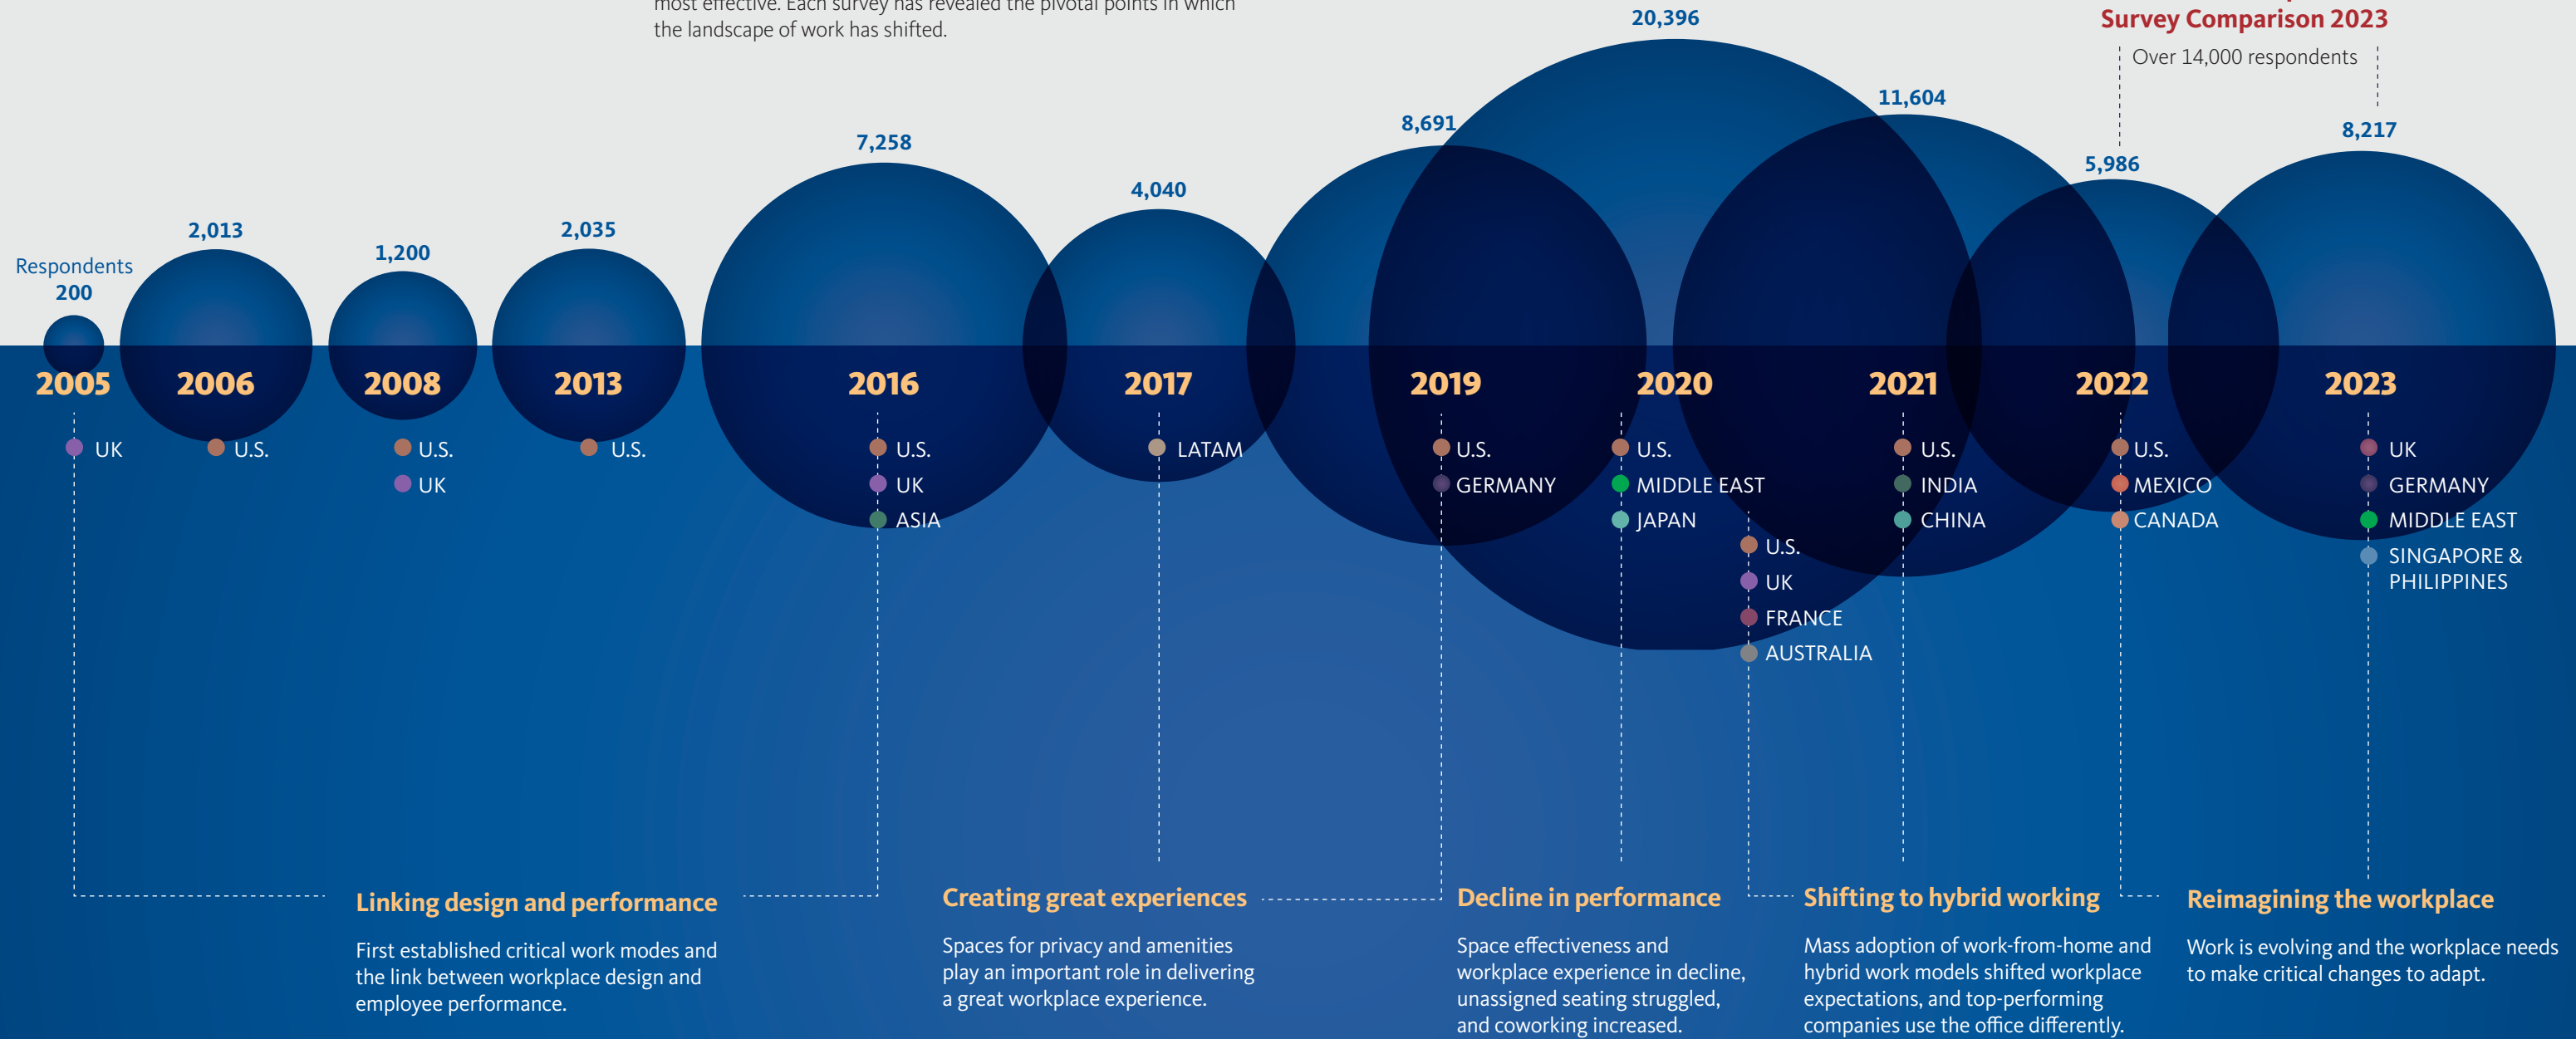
most effective. Each survey has revealed the pivotal points in which the landscape of work has shifted.

Survey Comparison 2023
Over 14,000 respondents

Respondents
200
2005
UK

2,013
2006
U.S.

1,200
2008
U.S.
UK

2,035
2013
U.S.

7,258
2016
U.S.
UK
ASIA

4,040
2017
LATAM

8,691
2019
U.S.
GERMANY

20,396
2020
U.S.
MIDDLE EAST
JAPAN
U.S.
UK
FRANCE
AUSTRALIA

11,604
2021
U.S.
INDIA
CHINA

5,986
2022
U.S.
MEXICO
CANADA

8,217
2023
UK
GERMANY
MIDDLE EAST
SINGAPORE & PHILIPPINES

Linking design and performance
First established critical work modes and the link between workplace design and employee performance.

Creating great experiences
Spaces for privacy and amenities play an important role in delivering a great workplace experience.

Decline in performance
Space effectiveness and workplace experience in decline, unassigned seating struggled, and coworking increased.

Shifting to hybrid working
Mass adoption of work-from-home and hybrid work models shifted workplace expectations, and top-performing companies use the office differently.

Reimagining the workplace
Work is evolving and the workplace needs to make critical changes to adapt.